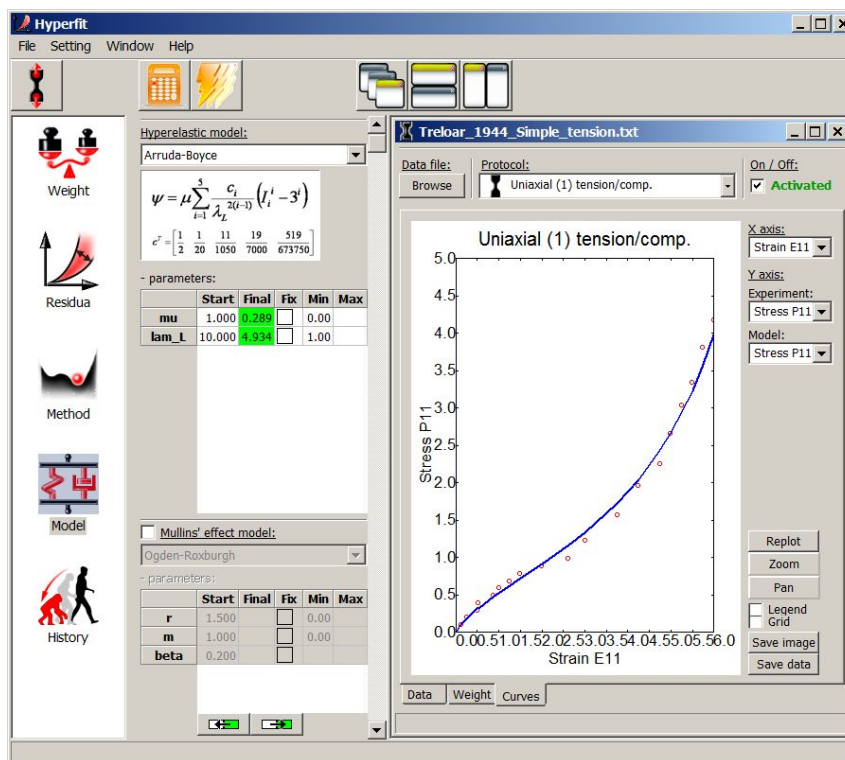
Hyperfit

File Setting Window Help

Weight

Residua

Method

Model

History

Hyperelastic model:

Arruda-Boyce

$\psi = \mu \sum_{i=1}^{5} \frac{c_i}{\lambda_L^{2(i-1)}} \left( I_1^i - 3^i \right)$

$c^T = \left[ \frac{1}{2} \quad \frac{1}{20} \quad \frac{11}{1050} \quad \frac{19}{7000} \quad \frac{519}{673750} \right]$

- parameters:

| | Start | Final | Fix | Min | Max |
|---|---|---|---|---|---|
| mu | 1.000 | 0.289 | | 0.00 | |
| lam_L | 10.000 | 4.934 | | 1.00 | |

Mullins' effect model:

Ogden-Roxburgh

- parameters:

| | Start | Final | Fix | Min | Max |
|---|---|---|---|---|---|
| r | 1.500 | | | 0.00 | |
| m | 1.000 | | | 0.00 | |
| beta | 0.200 | | | | |

Treloar_1944_Simple_tension.txt

Data file:
Browse
Protocol:
Uniaxial (1) tension/comp.
On / Off:
Activated

Uniaxial (1) tension/comp.

Stress P11

0.0 0.5 1.0 1.5 2.0 2.5 3.0 3.5 4.0 4.5 5.0

0.00.51.01.52.02.53.03.54.04.55.05.56.0

Strain E11

X axis:
Strain E11
Y axis:
Experiment:
Stress P11
Model:
Stress P11

Replot
Zoom
Pan
Legend
Grid
Save image
Save data

Data Weight Curves